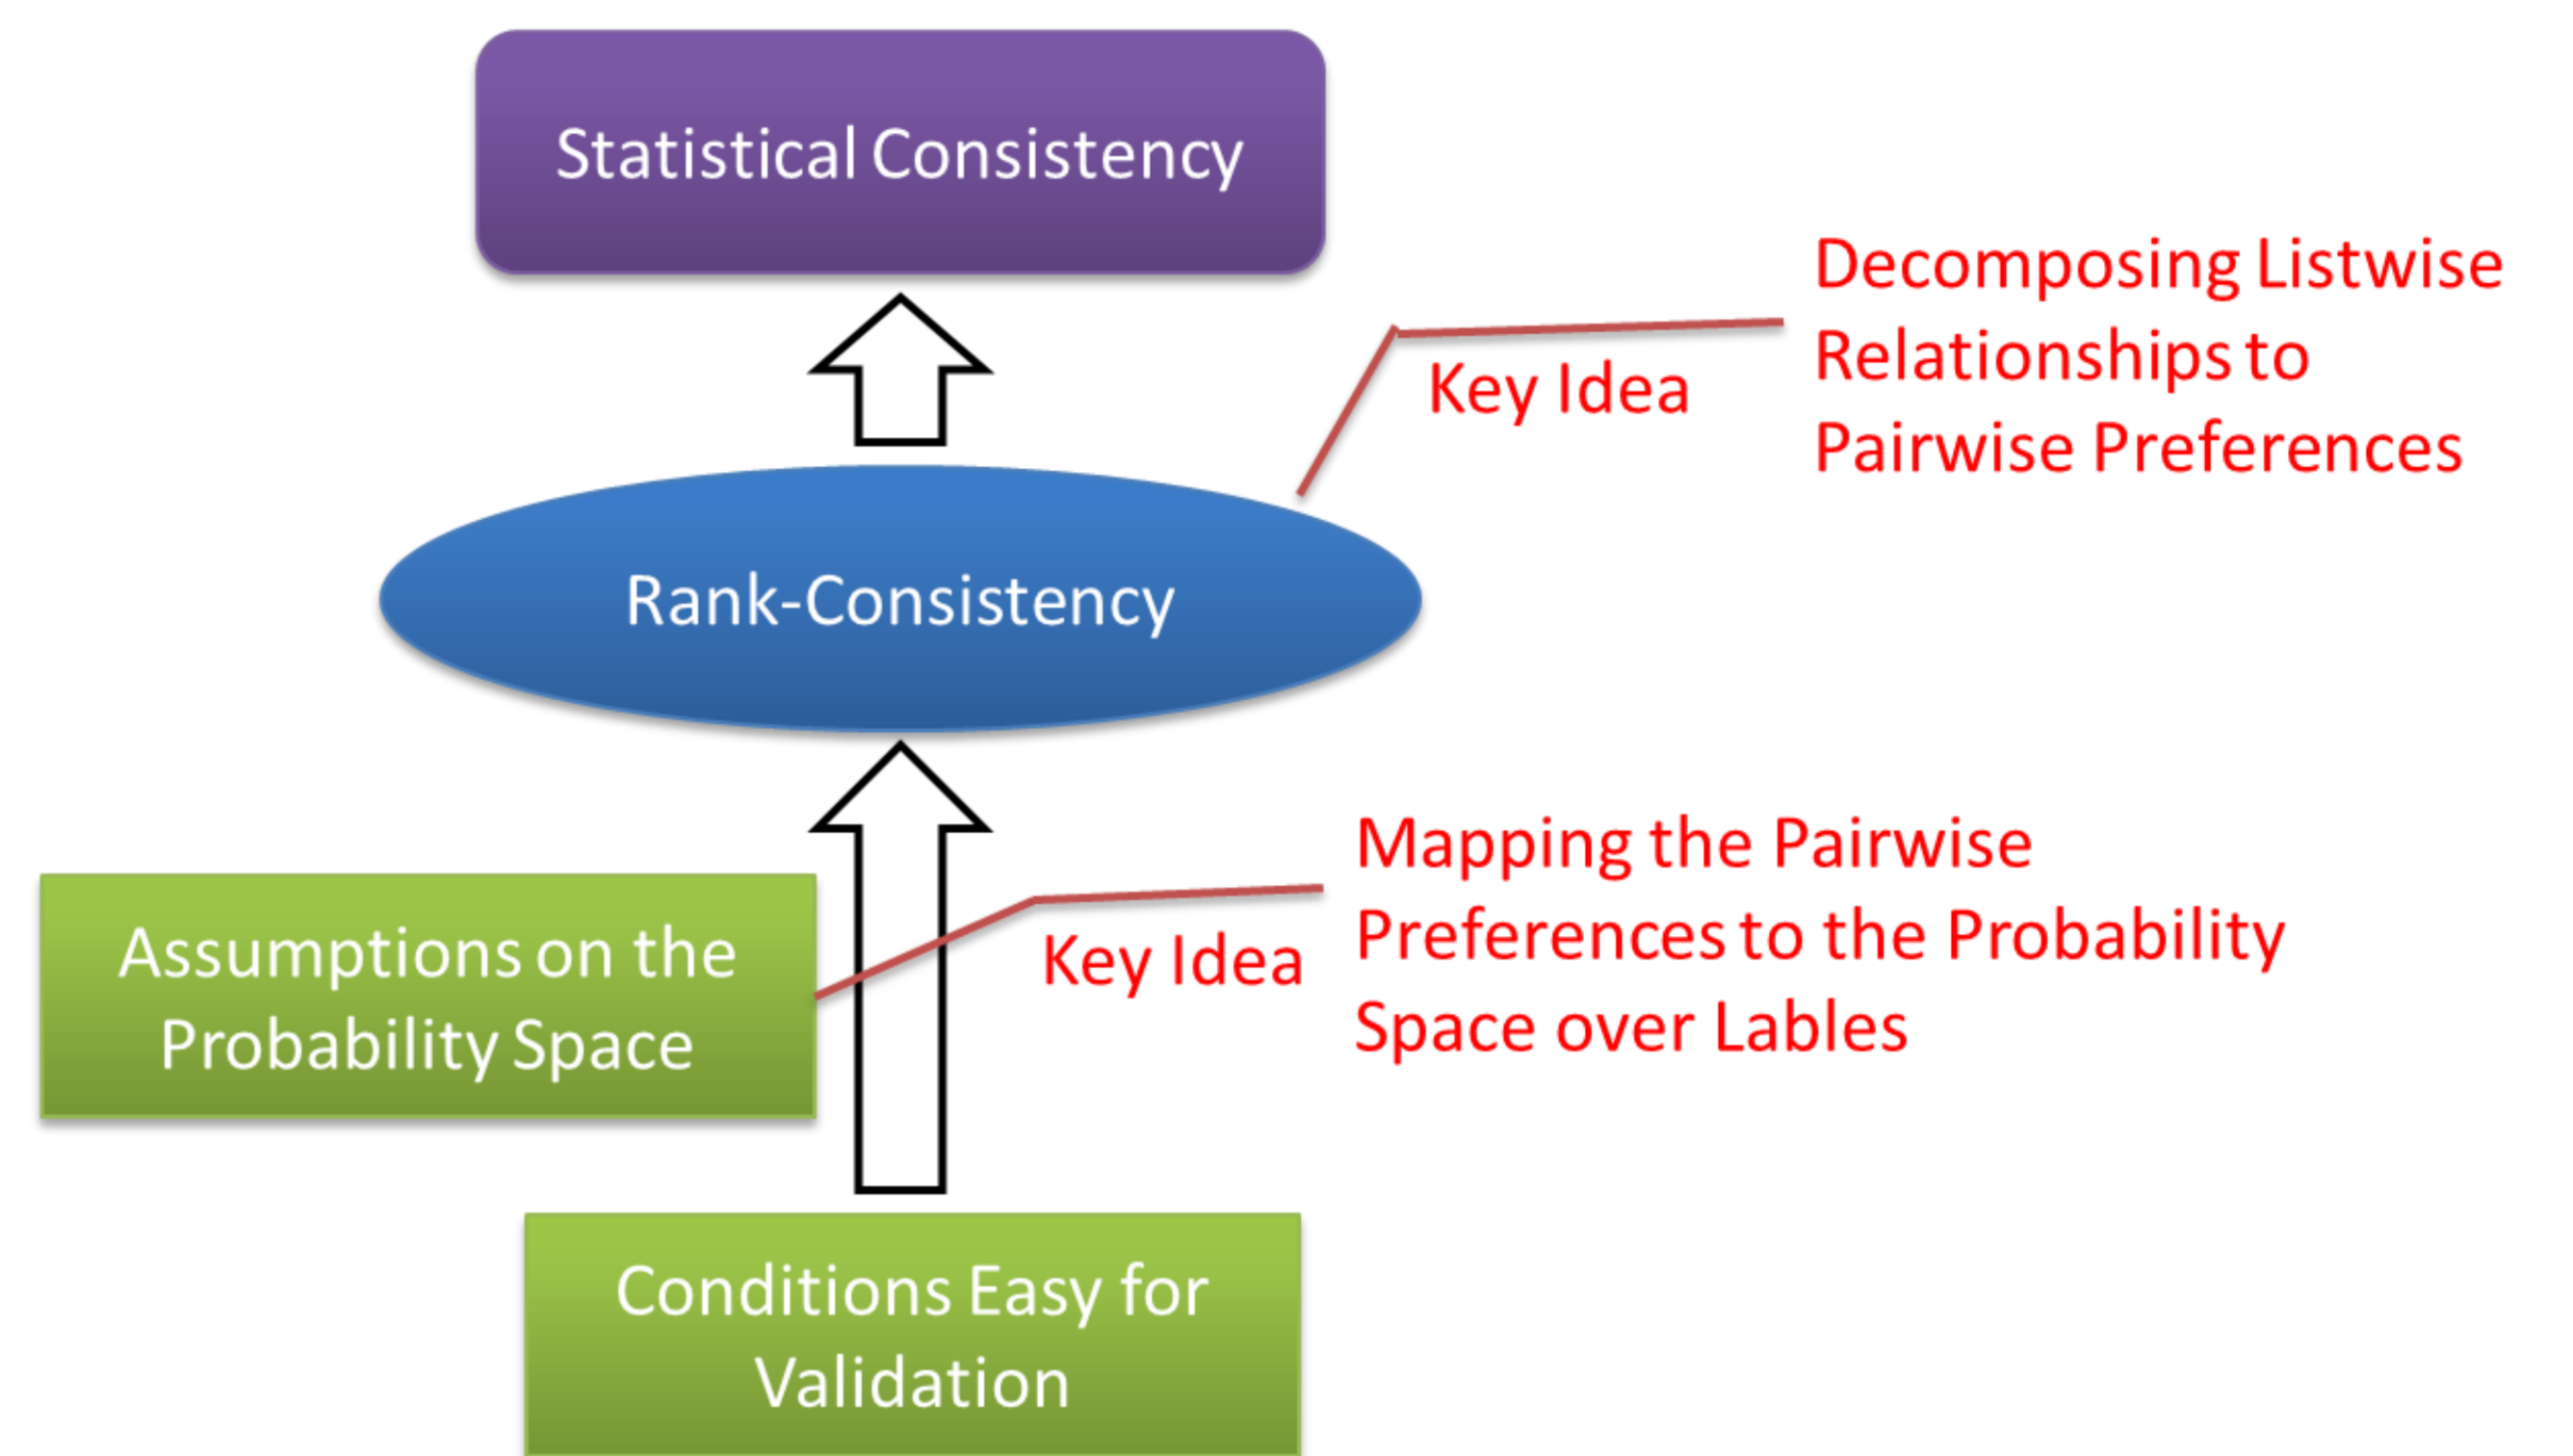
Statistical Consistency

Key Idea

Decomposing Listwise Relationships to Pairwise Preferences

Rank-Consistency

Assumptions on the Probability Space

Key Idea

Mapping the Pairwise Preferences to the Probability Space over Lables

Conditions Easy for Validation